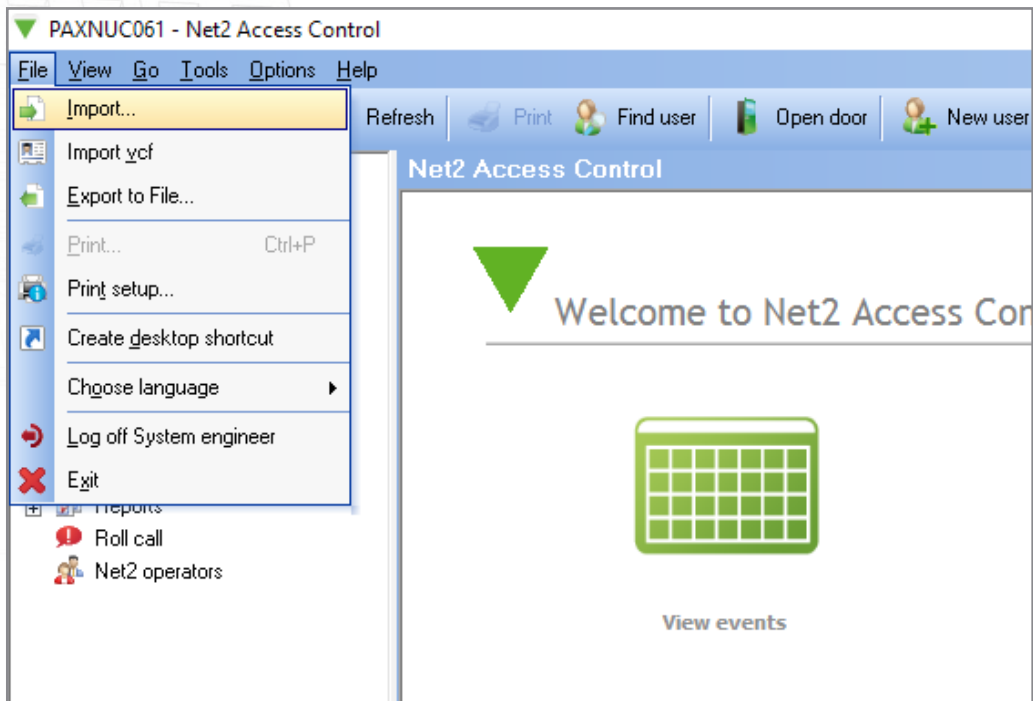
PAXNUC061 - Net2 Access Control

File View Go Tools Options Help

Import...
Import vcf
Export to File...
Print... Ctrl+P
Print setup...
Create desktop shortcut
Choose language
Log off System engineer
Exit

Refresh Print Find user Open door New user

Net2 Access Control

Welcome to Net2 Access Con

Reports
Roll call
Net2 operators

View events